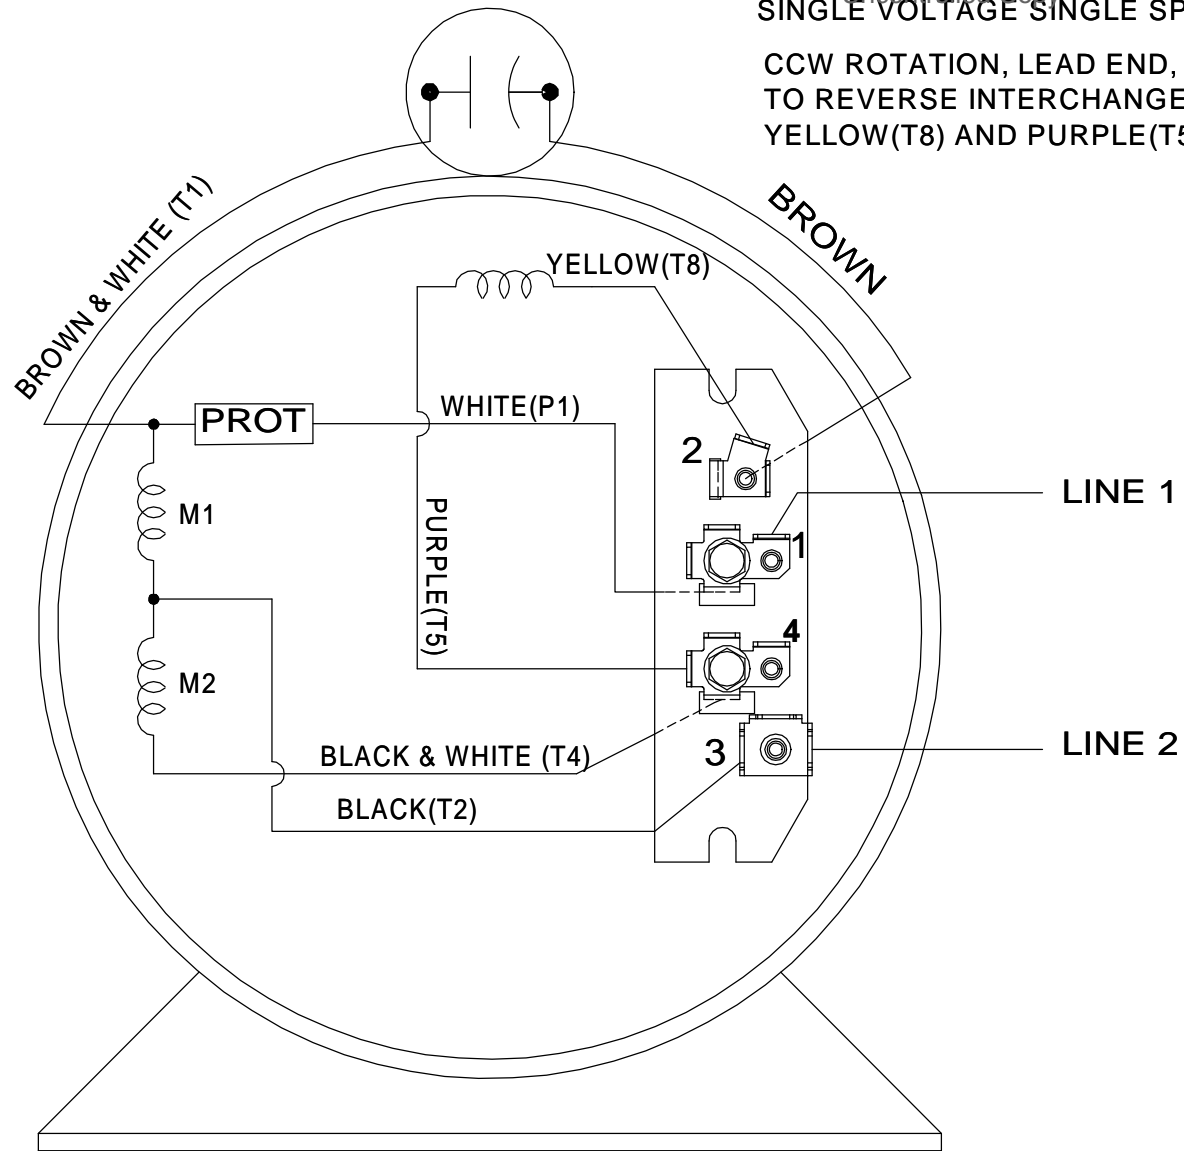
SINGLE VOLTAGE SINGLE SP

CCW ROTATION, LEAD END, TO REVERSE INTERCHANGE YELLOW(T8) AND PURPLE(T5

BROWN & WHITE (T1)

BROWN

YELLOW(T8)

PROT

WHITE(P1)

2

M1

PURPLE(T5)

LINE 1

1

4

M2

BLACK & WHITE (T4)

3

LINE 2

BLACK(T2)